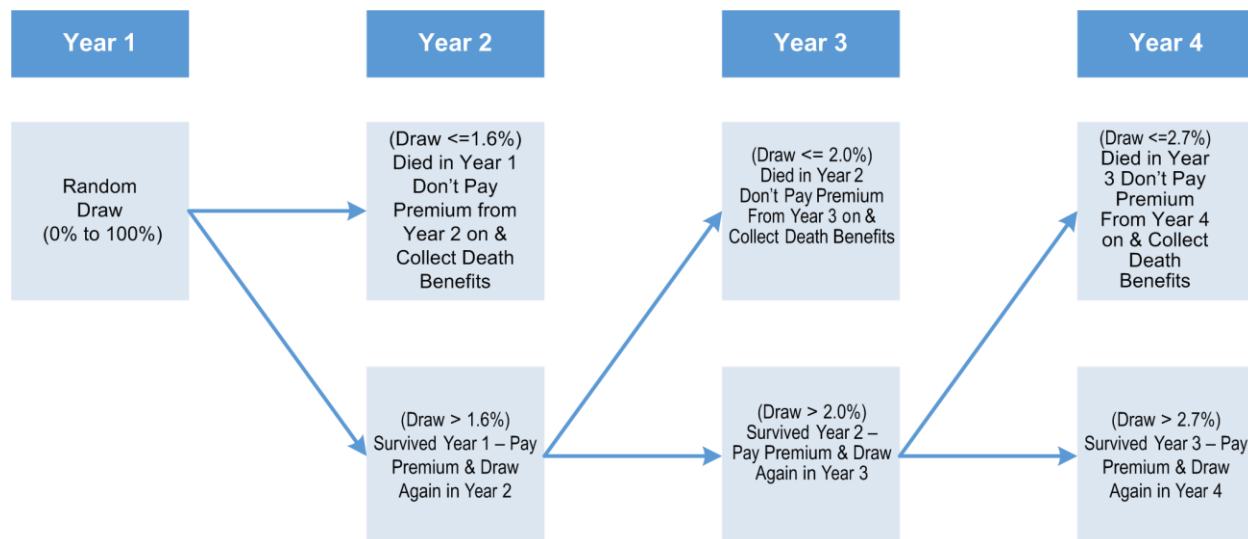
Year 1

Year 2

Year 3

Year 4

Random Draw (0% to 100%)

(Draw <=1.6%) Died in Year 1 Don't Pay Premium from Year 2 on & Collect Death Benefits

(Draw > 1.6%) Survived Year 1 – Pay Premium & Draw Again in Year 2

(Draw <= 2.0%) Died in Year 2 Don't Pay Premium From Year 3 on & Collect Death Benefits

(Draw > 2.0%) Survived Year 2 – Pay Premium & Draw Again in Year 3

(Draw <=2.7%) Died in Year 3 Don't Pay Premium From Year 4 on & Collect Death Benefits

(Draw > 2.7%) Survived Year 3 – Pay Premium & Draw Again in Year 4